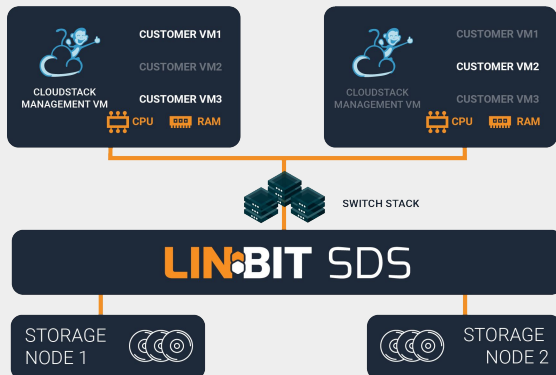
CLOUDSTACK MANAGEMENT VM

CUSTOMER VM1
CUSTOMER VM2
CUSTOMER VM3

CPU RAM

CLOUDSTACK MANAGEMENT VM

CUSTOMER VM1
CUSTOMER VM2
CUSTOMER VM3

CPU RAM

SWITCH STACK

LINBIT SDS

STORAGE NODE 1

STORAGE NODE 2